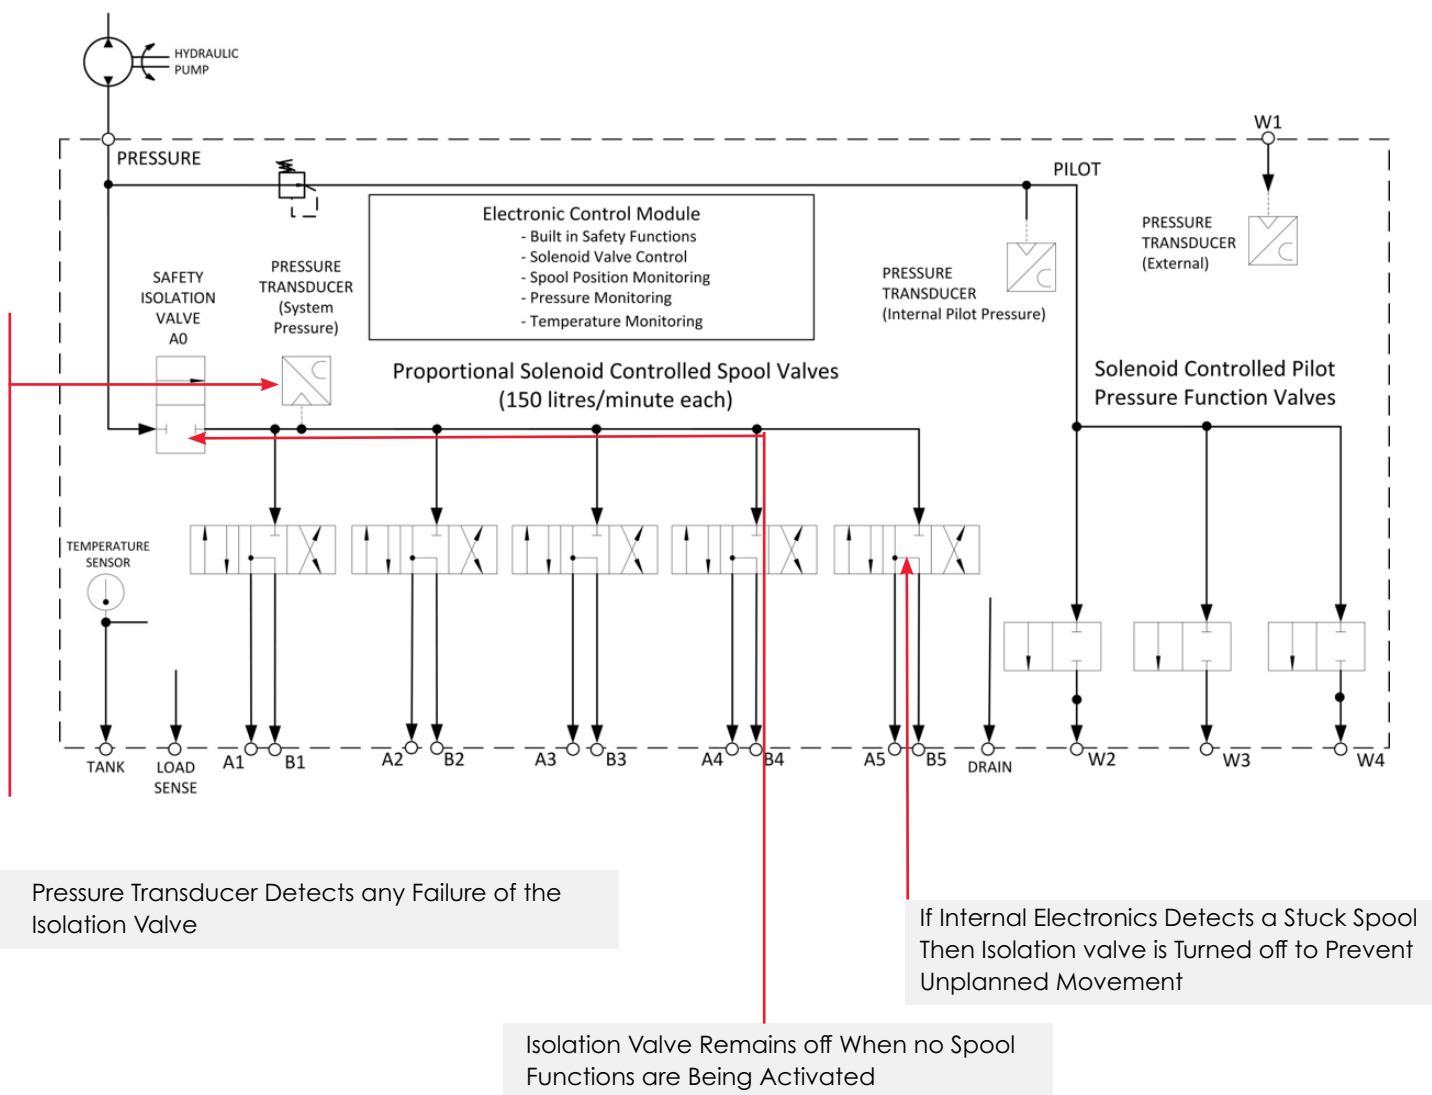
HYDRAULIC PUMP

W1

PRESSURE

PILOT

Electronic Control Module
- Built in Safety Functions
- Solenoid Valve Control
- Spool Position Monitoring
- Pressure Monitoring
- Temperature Monitoring

PRESSURE TRANSDUCER (External)

SAFETY ISOLATION VALVE A0

PRESSURE TRANSDUCER (System Pressure)

PRESSURE TRANSDUCER (Internal Pilot Pressure)

Proportional Solenoid Controlled Spool Valves (150 litres/minute each)

Solenoid Controlled Pilot Pressure Function Valves

TEMPERATURE SENSOR

TANK

LOAD SENSE

A1

B1

A2

B2

A3

B3

A4

B4

A5

B5

DRAIN

W2

W3

W4

Pressure Transducer Detects any Failure of the Isolation Valve

If Internal Electronics Detects a Stuck Spool Then Isolation valve is Turned off to Prevent Unplanned Movement

Isolation Valve Remains off When no Spool Functions are Being Activated